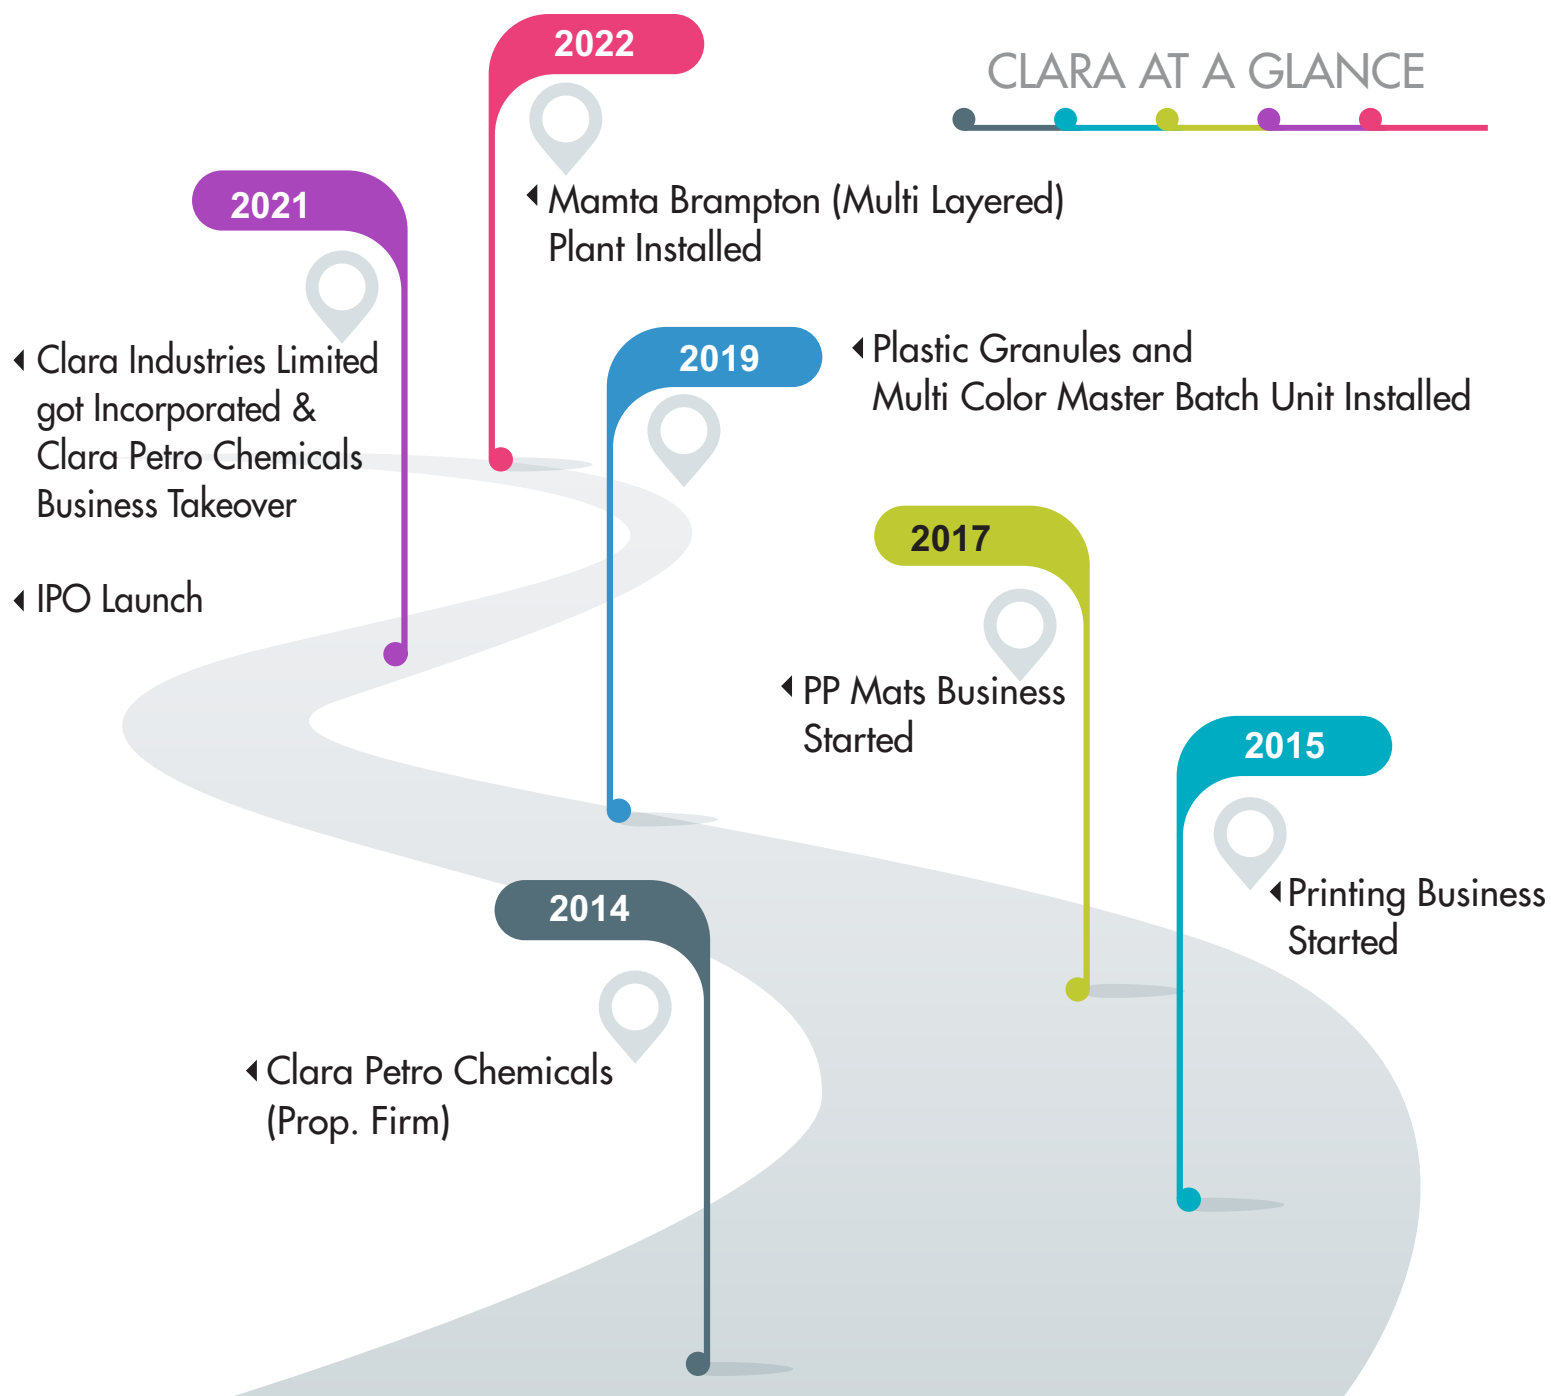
CLARA AT A GLANCE

2022

Mamta Brampton (Multi Layered) Plant Installed

2021

Clara Industries Limited got Incorporated & Clara Petro Chemicals Business Takeover

IPO Launch

2019

Plastic Granules and Multi Color Master Batch Unit Installed

2017

PP Mats Business Started

2015

Printing Business Started

2014

Clara Petro Chemicals (Prop. Firm)